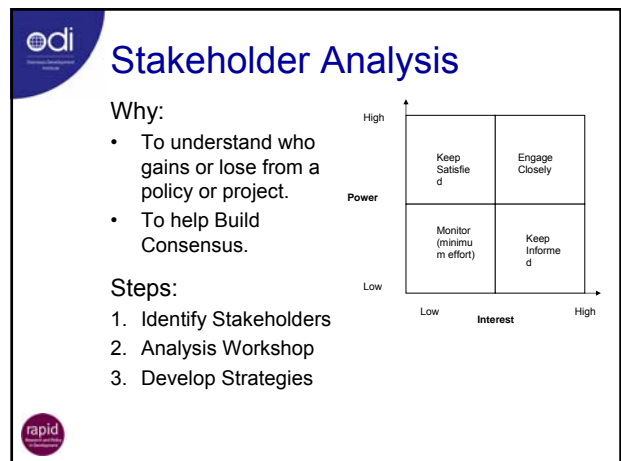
odi

Overseas Development Institute

Stakeholder Analysis

Why:

- To understand who gains or lose from a policy or project.
- To help Build Consensus.

Steps:

1. Identify Stakeholders
2. Analysis Workshop
3. Develop Strategies

High

Power

Low

Keep Satisfied

Engage Closely

Monitor (minimum effort)

Keep Informed

Low

Interest

High

rapid

Research and Policy in Development